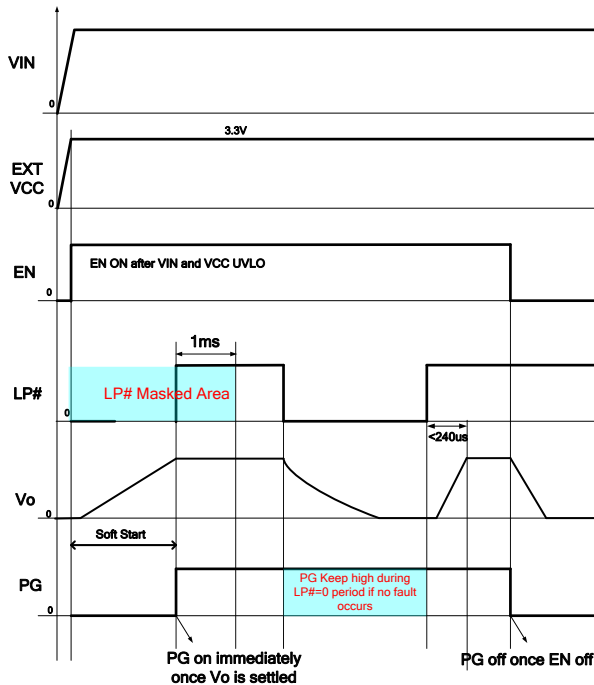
VIN
0
3.3V
EXT VCC
0
EN
EN ON after VIN and VCC UVLO
0
1ms
LP#
LP# Masked Area
0
<240us
Vo
0
Soft Start
PG
PG Keep high during LP#=0 period if no fault occurs
0
PG on immediately once Vo is settled
PG off once EN off